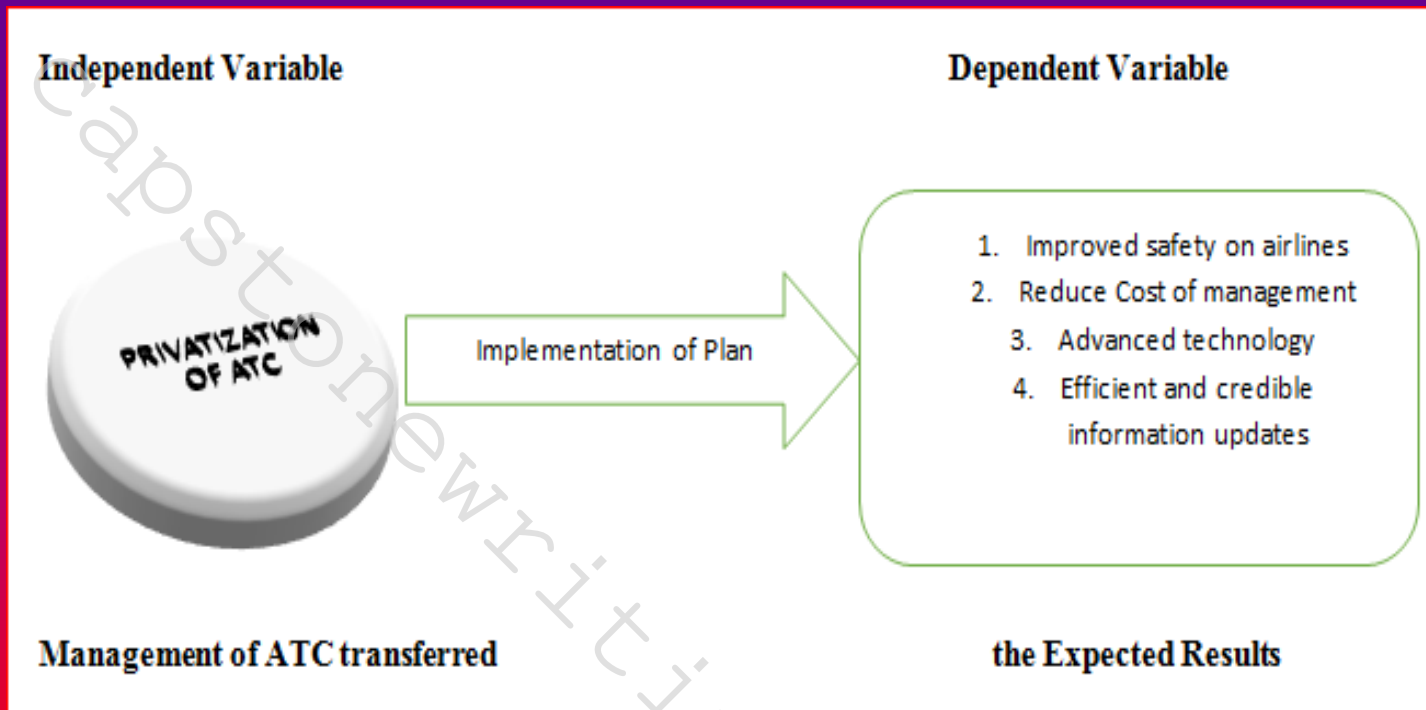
Independent Variable

Dependent Variable

PRIVATIZATION OF ATC

Implementation of Plan

1. Improved safety on airlines
2. Reduce Cost of management
3. Advanced technology
4. Efficient and credible information updates

Management of ATC transferred

the Expected Results

capstonewriti